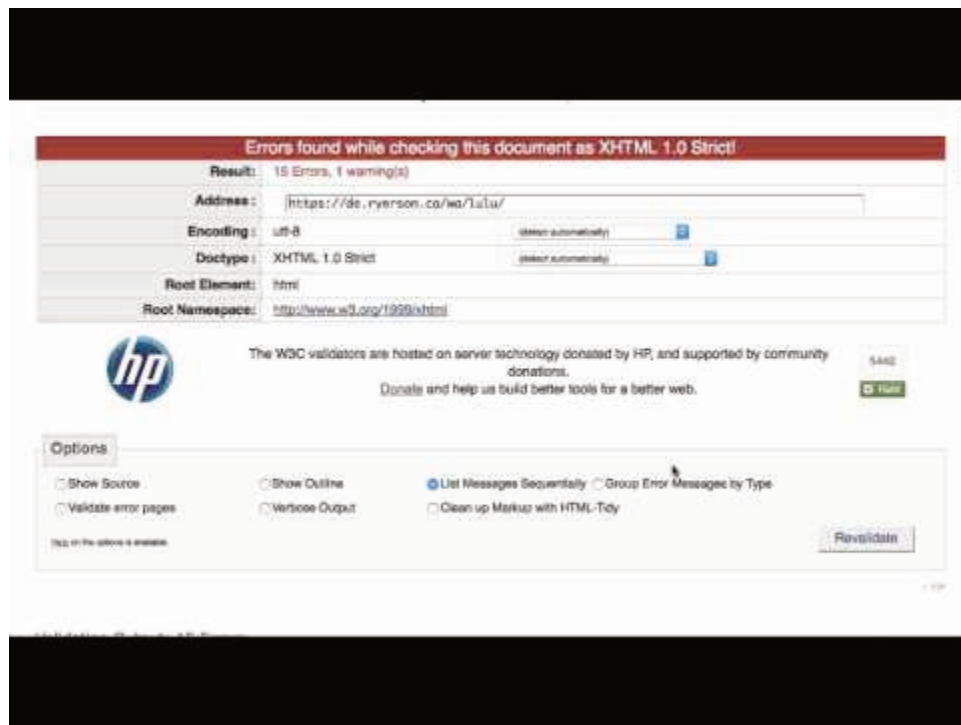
Errors found while checking this document as XHTML 1.0 Strict!

| | |
|---|---|
| Result: | 15 Errors, 1 warning(s) |
| Address: | https://de.ryerson.co/wo/lulu/ |
| Encoding: | utf-8 (detect automatically) |
| Doctype: | XHTML 1.0 Strict (detect automatically) |
| Root Element: | html |
| Root Namespace: | http://www.w3.org/1999/xhtml |

hp

The W3C validators are hosted on server technology donated by HP, and supported by community donations.
Donate and help us build better tools for a better web.

5440

Flattr

Options

Show Source
Show Outline
List Messages Sequentially
Group Error Messages by Type
Validate error pages
Verbose Output
Clean up Markup with HTML-Tidy

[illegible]

Revalidate